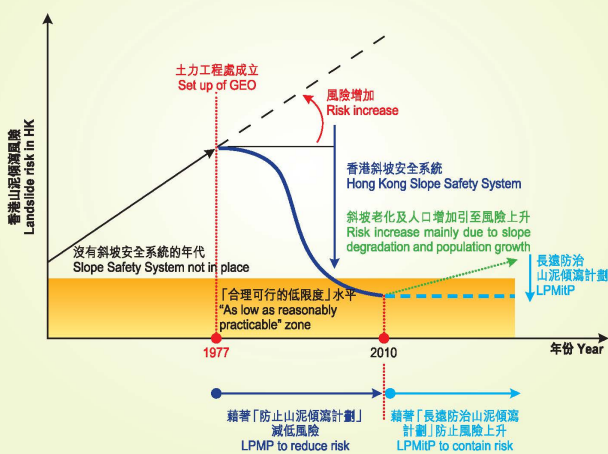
香港山泥傾瀉風險
Landslide risk in HK

土力工程處成立
Set up of GEO

風險增加
Risk increase

香港斜坡安全系統
Hong Kong Slope Safety System

斜坡老化及人口增加引至風險上升
Risk increase mainly due to slope degradation and population growth

長遠防治山泥傾瀉計劃
LPMitP

沒有斜坡安全系統的年代
Slope Safety System not in place

「合理可行的低限度」水平
"As low as reasonably practicable" zone

1977

2010

年份 Year

藉著「防止山泥傾瀉計劃」減低風險
LPMP to reduce risk

藉著「長遠防治山泥傾瀉計劃」防止風險上升
LPMitP to contain risk